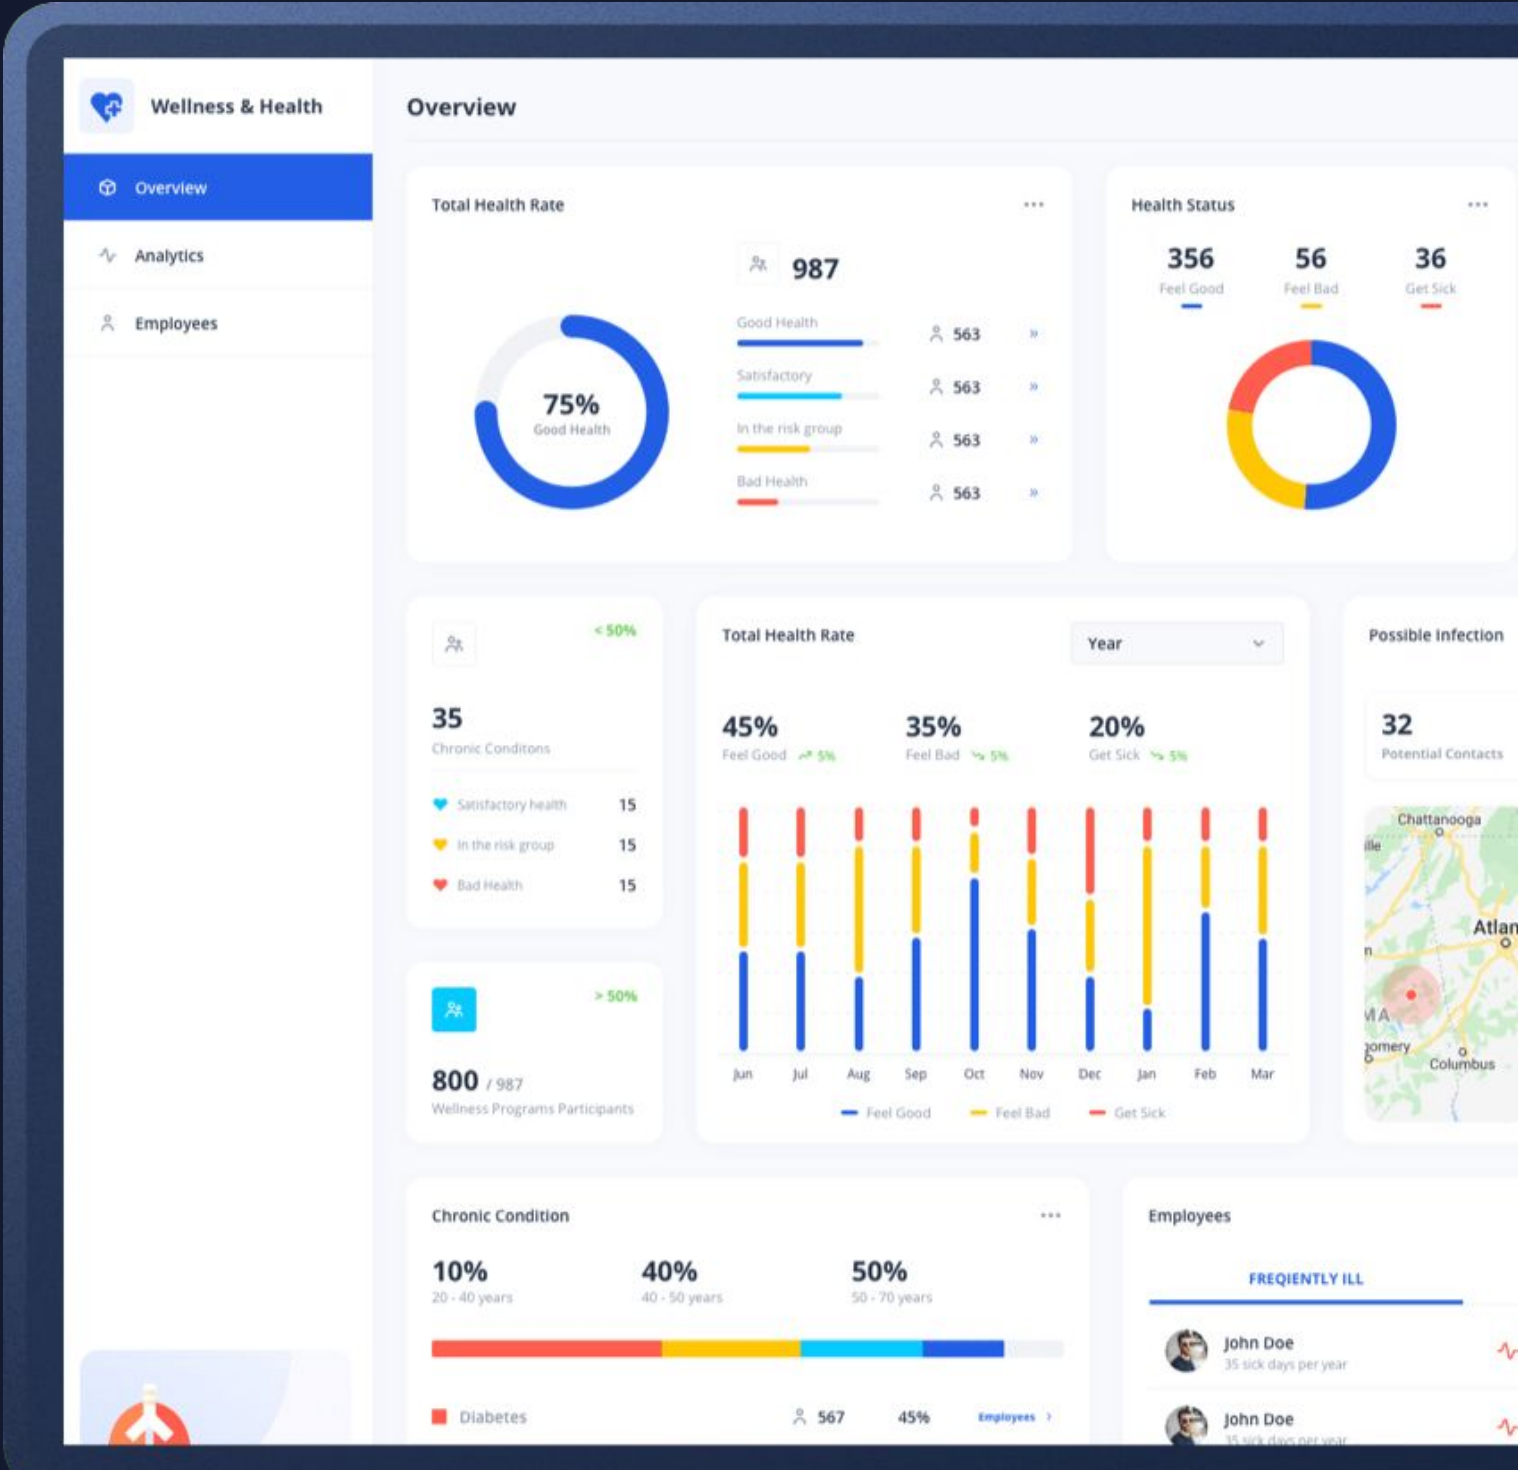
Wellness & Health

Overview

Analytics

Employees

Overview

Total Health Rate

...

75%
Good Health

987

Good Health 563 »

Satisfactory 563 »

In the risk group 563 »

Bad Health 563 »

Health Status

...

356
Feel Good

56
Feel Bad

36
Get Sick

< 50%

35
Chronic Conditons

Satisfactory health 15

In the risk group 15

Bad Health 15

> 50%

800 / 987
Wellness Programs Participants

Total Health Rate

Year

45%
Feel Good 5%

35%
Feel Bad 5%

20%
Get Sick 5%

| Jun | Jul | Aug | Sep | Oct | Nov | Dec | Jan | Feb | Mar |
|---|---|---|---|---|---|---|---|---|---|

Feel Good Feel Bad Get Sick

Possible Infection

32
Potential Contacts

Chattanooga
Atlan
Columbus

Chronic Condition

...

10%
20 - 40 years

40%
40 - 50 years

50%
50 - 70 years

Diabetes 567 45% Employees ›

Employees

FREQIENTLY ILL

John Doe
35 sick days per year

John Doe
35 sick days per year